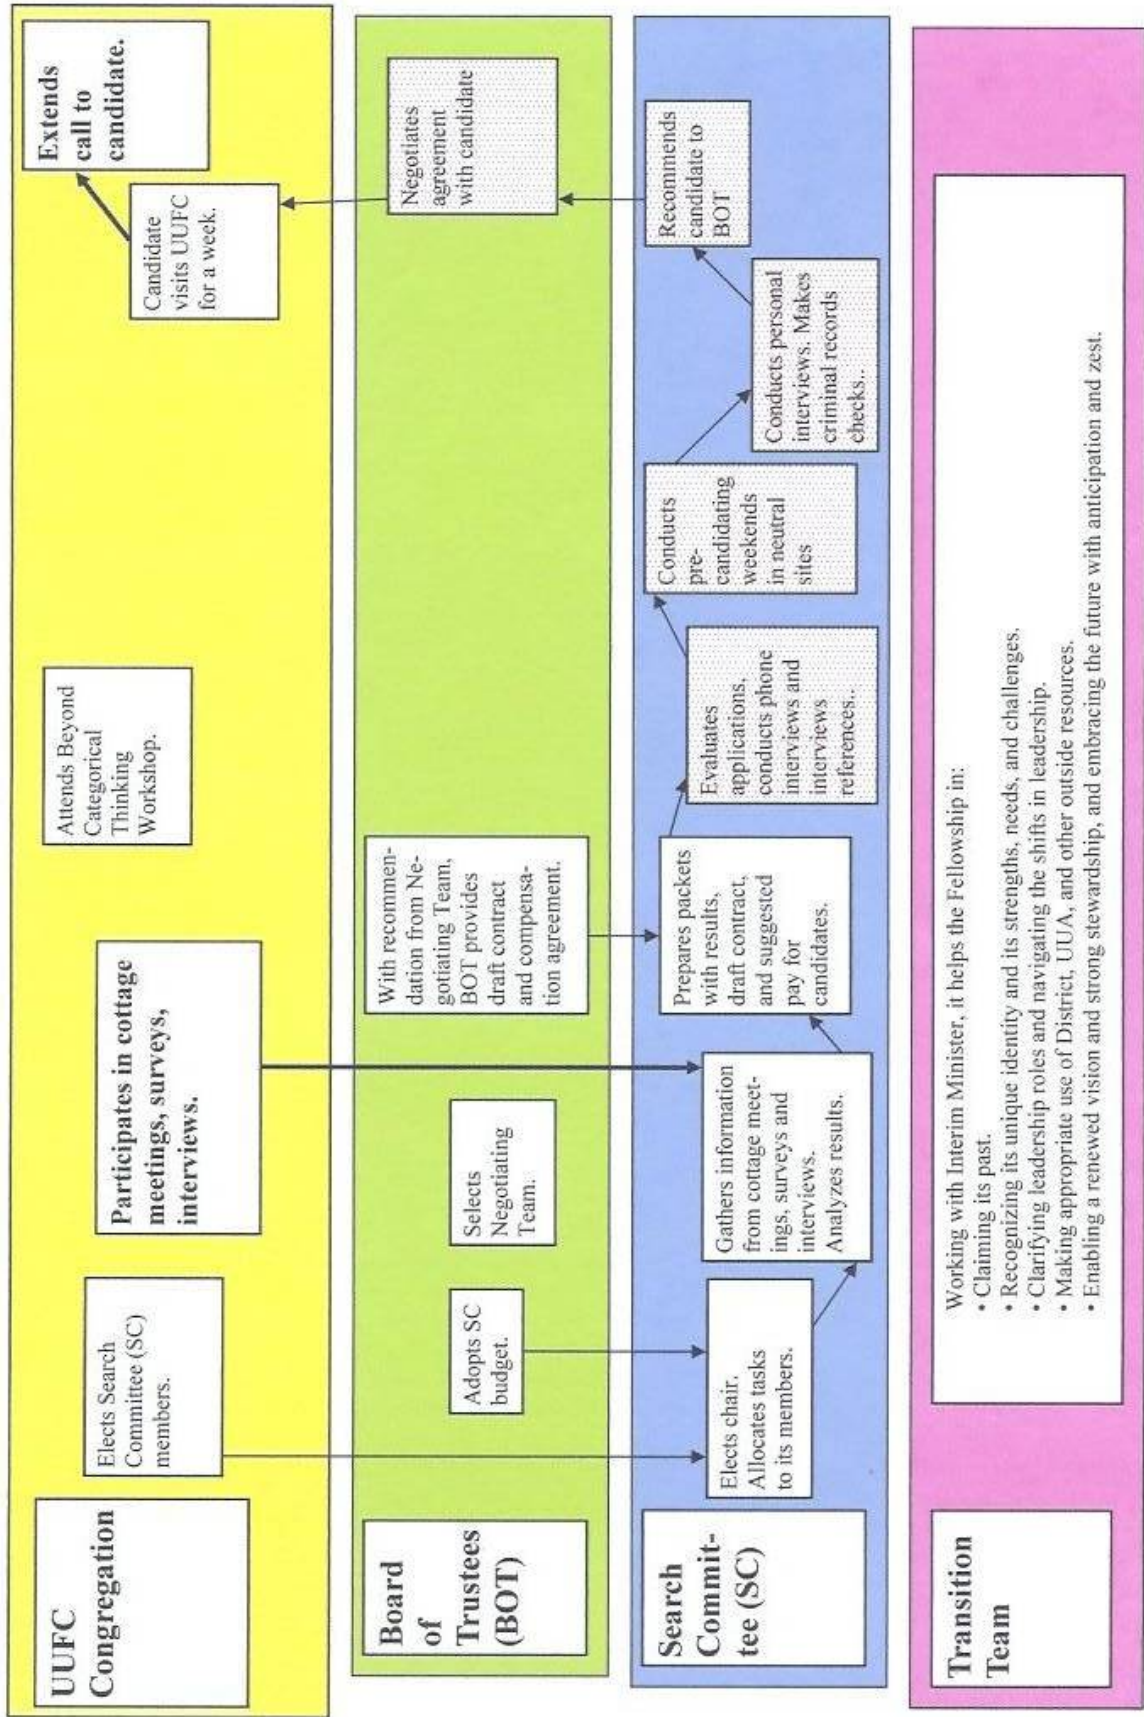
UUFC Congregation

Elects Search Committee (SC) members.

Participates in cottage meetings, surveys, interviews.

Attends Beyond Categorical Thinking Workshop.

Candidate visits UUFC for a week.

Extends call to candidate.

Board of Trustees (BOT)

Adopts SC budget.

Selects Negotiating Team.

With recommendation from Negotiating Team, BOT provides draft contract and compensation agreement.

Negotiates agreement with candidate

Search Committee (SC)

Elects chair. Allocates tasks to its members.

Gathers information from cottage meetings, surveys and interviews. Analyzes results.

Prepares packets with results, draft contract, and suggested pay for candidates.

Evaluates applications, conducts phone interviews and interviews references..

Conducts pre-candidating weekends in neutral sites

Conducts personal interviews. Makes criminal records checks..

Recommends candidate to BOT

Transition Team

Working with Interim Minister, it helps the Fellowship in:
• Claiming its past.
• Recognizing its unique identity and its strengths, needs, and challenges.
• Clarifying leadership roles and navigating the shifts in leadership.
• Making appropriate use of District, UUA, and other outside resources.
• Enabling a renewed vision and strong stewardship, and embracing the future with anticipation and zest.